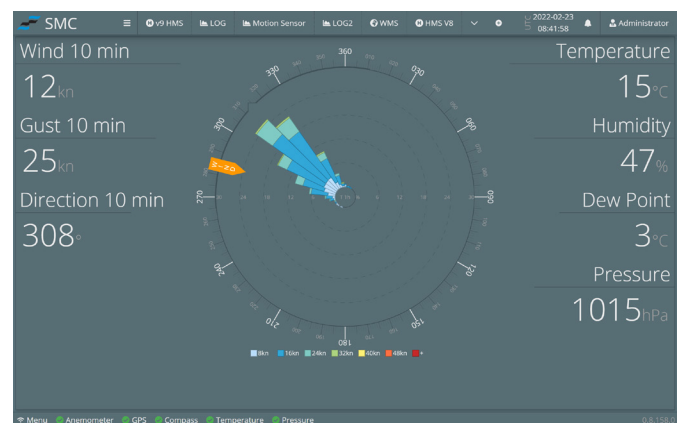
SMC ☰ v9 HMS LOG Motion Sensor LOG2 WMS HMS V8 UTC 2022-02-23 08:41:58 Administrator

Wind 10 min
12kn
Gust 10 min
25kn
Direction 10 min
308°

360
030
060
090
120
150
180
210
240
270
300
330

8kn 16kn 24kn 32kn 40kn 48kn +

Temperature
15°C
Humidity
47%
Dew Point
3°C
Pressure
1015hPa

Menu Anemometer GPS Compass Temperature Pressure
0.8.158.0